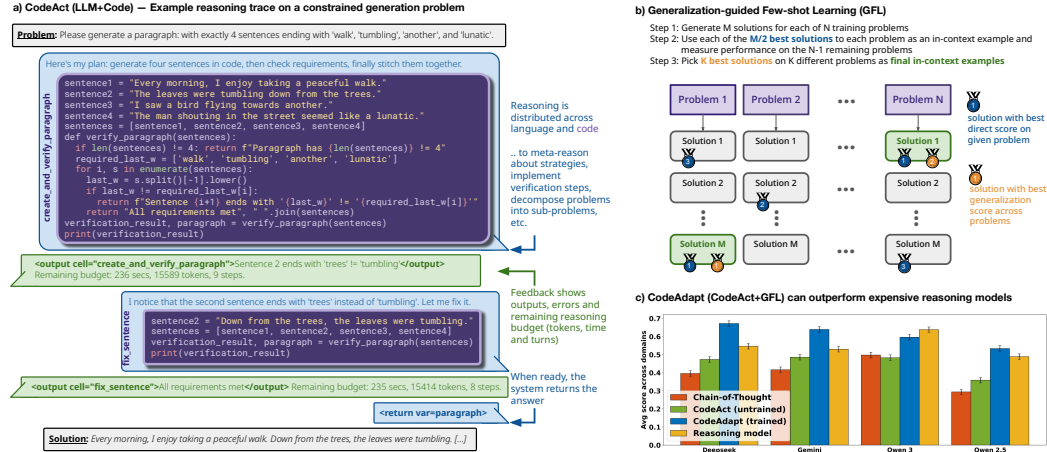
a) CodeAct (LLM+Code) — Example reasoning trace on a constrained generation problem

Problem: Please generate a paragraph: with exactly 4 sentences ending with 'walk', 'tumbling', 'another', and 'lunatic'.

Here's my plan: generate four sentences in code, then check requirements, finally stitch them together.

create_and_verify_paragraph

```
sentence1 = "Every morning, I enjoy taking a peaceful walk."
sentence2 = "The leaves were tumbling down from the trees."
sentence3 = "I saw a bird flying towards another."
sentence4 = "The man shouting in the street seemed like a lunatic."
sentences = [sentence1, sentence2, sentence3, sentence4]
def verify_paragraph(sentences):
  if len(sentences) != 4: return f"Paragraph has {len(sentences)} != 4"
  required_last_w = ['walk', 'tumbling', 'another', 'lunatic']
  for i, s in enumerate(sentences):
    last_w = s.split()[-1].lower()
    if last_w != required_last_w[i]:
      return f"Sentence {i+1} ends with '{last_w}' != '{required_last_w[i]}'"
  return "All requirements met", " ".join(sentences)
verification_result, paragraph = verify_paragraph(sentences)
print(verification_result)
```

Reasoning is distributed across language and code

.. to meta-reason about strategies, implement verification steps, decompose problems into sub-problems, etc.

<output cell="create_and_verify_paragraph">Sentence 2 ends with 'trees' != 'tumbling'</output>
Remaining budget: 236 secs, 15589 tokens, 9 steps.

Feedback shows outputs, errors and remaining reasoning budget (tokens, time and turns)

I notice that the second sentence ends with 'trees' instead of 'tumbling'. Let me fix it.

fix_sentence

```
sentence2 = "Down from the trees, the leaves were tumbling."
sentences = [sentence1, sentence2, sentence3, sentence4]
verification_result, paragraph = verify_paragraph(sentences)
print(verification_result)
```

When ready, the system returns the answer

<output cell="fix_sentence">All requirements met</output> Remaining budget: 235 secs, 15414 tokens, 8 steps.

<return var=paragraph>

Solution: Every morning, I enjoy taking a peaceful walk. Down from the trees, the leaves were tumbling. [...]

b) Generalization-guided Few-shot Learning (GFL)

Step 1: Generate M solutions for each of N training problems
Step 2: Use each of the M/2 best solutions to each problem as an in-context example and measure performance on the N-1 remaining problems
Step 3: Pick K best solutions on K different problems as final in-context examples

Problem 1 | Problem 2 | ••• | Problem N

Solution 1 | Solution 1 | Solution 1
Solution 2 | Solution 2 | Solution 2
Solution M | Solution M | Solution M

1 3 2 1 2 1 3 3

solution with best direct score on given problem

solution with best generalization score across problems

c) CodeAdapt (CodeAct+GFL) can outperform expensive reasoning models

Avg score across domains

0.7 0.6 0.5 0.4 0.3 0.2 0.1 0.0

Chain-of-Thought
CodeAct (untrained)
CodeAdapt (trained)
Reasoning model

Deepseek | Gemini | Qwen 3 | Qwen 2.5